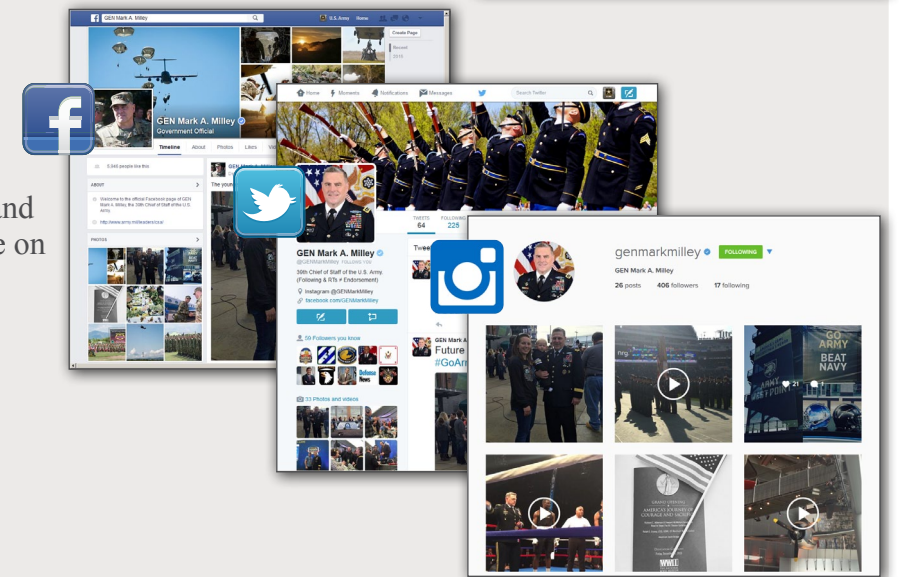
GEN Mark A. Milley
U.S. Army Home
Create Page
Recent
2015
GEN Mark A. Milley
Government Official
Timeline About Photos Likes
5,960 people like this
ABOUT
Welcome to the official Facebook page of GEN Mark A. Milley, the 39th Chief of Staff of the U.S. Army.
http://www.army.mil/leaders/csa/
PHOTOS
The young
nd
e on
Home Moments Notifications Messages
Search Twitter
GEN Mark A. Milley
@GENMarkMilley Follows you
39th Chief of Staff of the U.S. Army. (Following & RTs ≠ Endorsement)
Instagram @GENMarkMilley
facebook.com/GENMarkMilley
59 Followers you know
33 Photos and videos
TWEETS 64
FOLLOWING 225
Twee
GEN Mark A
Future
#GoAr
genmarkmilley
FOLLOWING
GEN Mark A. Milley
26 posts 406 followers 17 following
GO ARMY BEAT NAVY
21